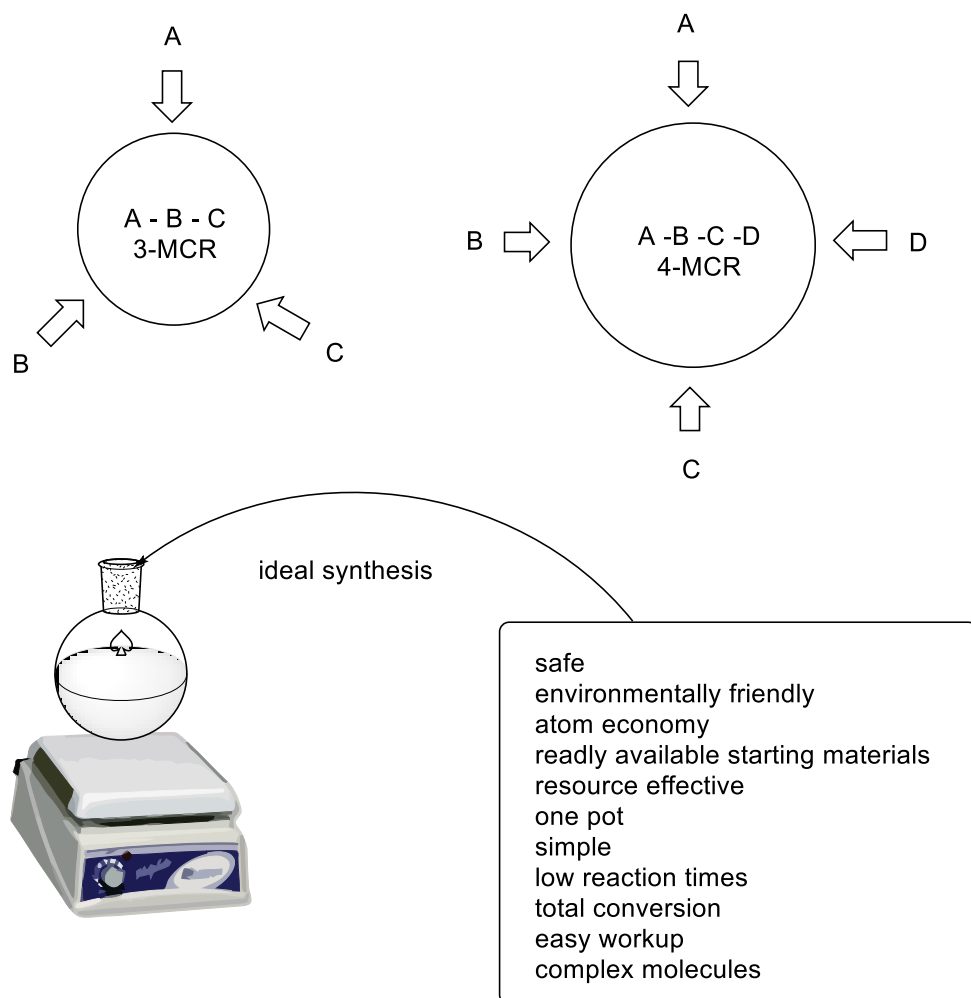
A

A - B - C
3-MCR

B

C

A

B

A -B -C -D
4-MCR

D

C

ideal synthesis

safe
environmentally friendly
atom economy
readly available starting materials
resource effective
one pot
simple
low reaction times
total conversion
easy workup
complex molecules